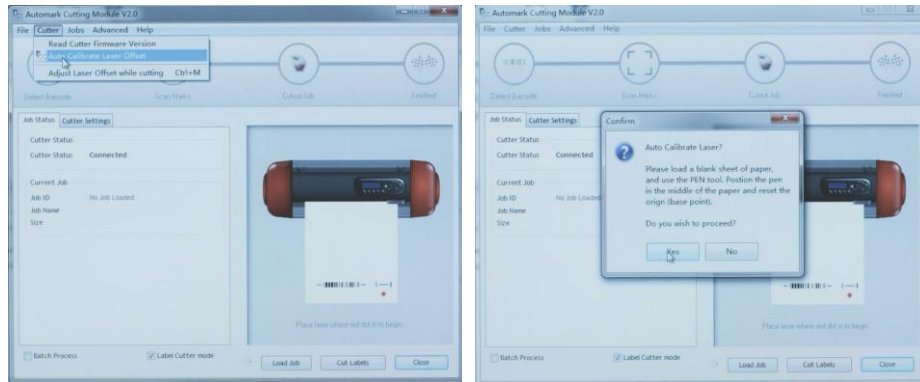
Automark Cutting Module V2.0

File Cutter Jobs Advanced Help

Read Cutter Firmware Version
Auto Calibrate Laser Offset
Adjust Laser Offset while cutting Ctrl+M

Detect Barcode
Scan Marks
Cutout Job
Finished

Job Status Cutter Settings

Cutter Status
Cutter Status Connected

Current Job
Job ID No Job Loaded
Job Name
Size

Place laser where red dot is to begin

Batch Process
Label Cutter mode
Load Job
Cut Labels
Close

Automark Cutting Module V2.0

File Cutter Jobs Advanced Help

Detect Barcode
Scan Marks
Cutout Job
Finished

Job Status Cutter Settings

Cutter Status
Cutter Status Connected

Current Job
Job ID No Job Loaded
Job Name
Size

Confirm

Auto Calibrate Laser?

Please load a blank sheet of paper, and use the PEN tool. Position the pen in the middle of the paper and reset the orign (base point).

Do you wish to proceed?

Yes No

Place laser where red dot is to begin

Batch Process
Label Cutter mode
Load Job
Cut Labels
Close